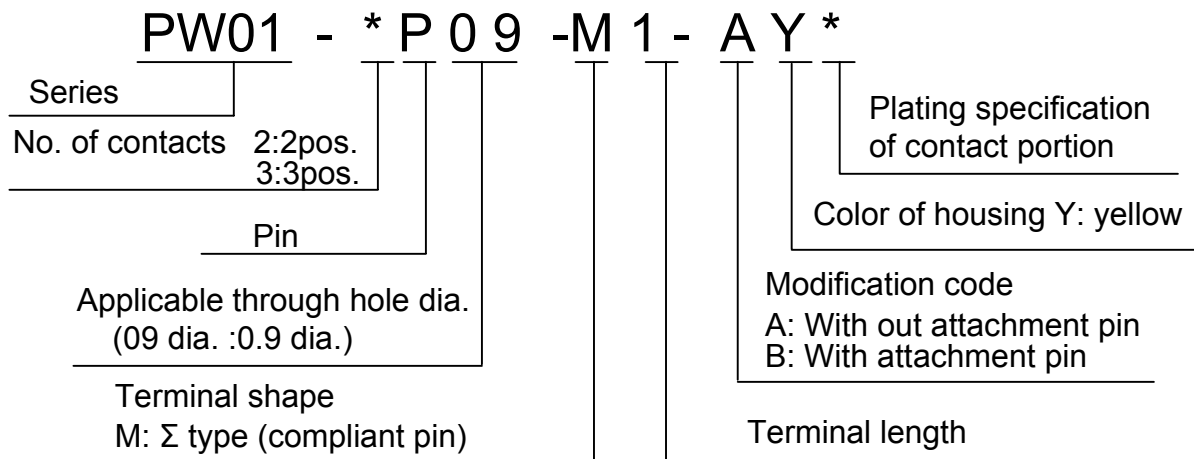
PW01 - * P 0 9 -M 1 - A Y *

Series

No. of contacts 2:2pos. 3:3pos.

Pin

Applicable through hole dia. (09 dia. :0.9 dia.)

Terminal shape
M: Σ type (compliant pin)

Plating specification of contact portion

Color of housing Y: yellow

Modification code
A: With out attachment pin
B: With attachment pin

Terminal length